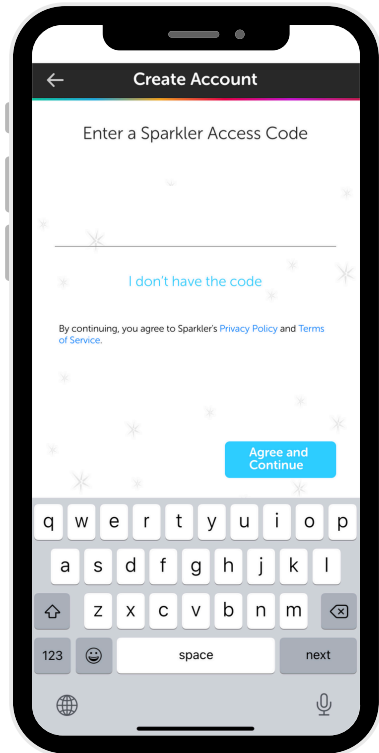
Create Account

Enter a Sparkler Access Code

I don't have the code

By continuing, you agree to Sparkler's Privacy Policy and Terms of Service.

Agree and Continue

q w e r t y u i o p
a s d f g h j k l
z x c v b n m
123 space next